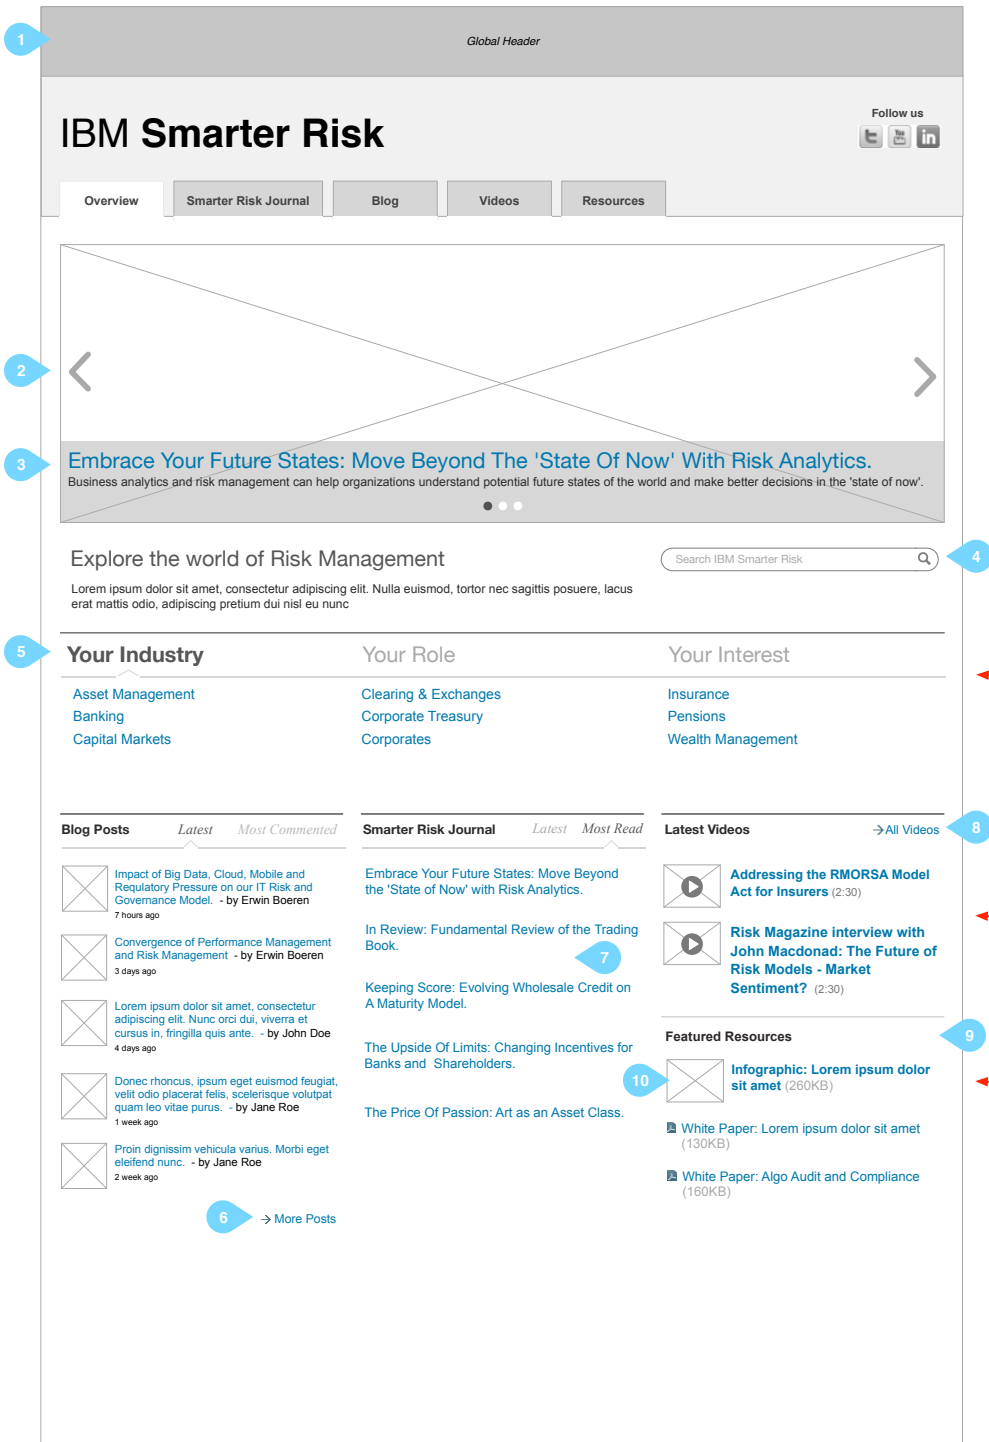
1

Global Header

IBM Smarter Risk

Follow us

Overview | Smarter Risk Journal | Blog | Videos | Resources

2

3

Embrace Your Future States: Move Beyond The 'State Of Now' With Risk Analytics.

Business analytics and risk management can help organizations understand potential future states of the world and make better decisions in the 'state of now'.

Explore the world of Risk Management

Search IBM Smarter Risk

4

Lorem ipsum dolor sit amet, consectetur adipiscing elit. Nulla euismod, tortor nec sagittis posuere, lacus erat mattis odio, adipiscing pretium dui nisl eu nunc

5

Your Industry

Your Role

Your Interest

Asset Management
Banking
Capital Markets

Clearing & Exchanges
Corporate Treasury
Corporates

Insurance
Pensions
Wealth Management

Blog Posts Latest Most Commented

Impact of Big Data, Cloud, Mobile and Regulatory Pressure on our IT Risk and Governance Model. - by Erwin Boeren
7 hours ago

Convergence of Performance Management and Risk Management - by Erwin Boeren
3 days ago

Lorem ipsum dolor sit amet, consectetur adipiscing elit. Nunc orci dui, viverra et cursus in, fringilla quis ante. - by John Doe
4 days ago

Donec rhoncus, ipsum eget euismod feugiat, velit odio placerat felis, scelerisque volutpat quam leo vitae purus. - by Jane Roe
1 week ago

Proin dignissim vehicula varius. Morbi eget eleifend nunc. - by Jane Roe
2 week ago

6

More Posts

Smarter Risk Journal Latest Most Read

Embrace Your Future States: Move Beyond the 'State of Now' with Risk Analytics.

In Review: Fundamental Review of the Trading Book.

7

Keeping Score: Evolving Wholesale Credit on A Maturity Model.

The Upside Of Limits: Changing Incentives for Banks and Shareholders.

The Price Of Passion: Art as an Asset Class.

Latest Videos

All Videos

8

Addressing the RMORSA Model Act for Insurers (2:30)

Risk Magazine interview with John Macdonad: The Future of Risk Models - Market Sentiment? (2:30)

Featured Resources

9

10

Infographic: Lorem ipsum dolor sit amet (260KB)

White Paper: Lorem ipsum dolor sit amet (130KB)

White Paper: Algo Audit and Compliance (160KB)